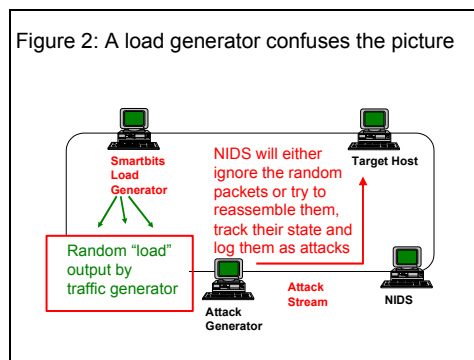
Figure 2: A load generator confuses the picture

Smartbits Load Generator

NIDS will either ignore the random packets or try to reassemble them, track their state and log them as attacks

Target Host

Random "load" output by traffic generator

Attack Stream

NIDS

Attack Generator